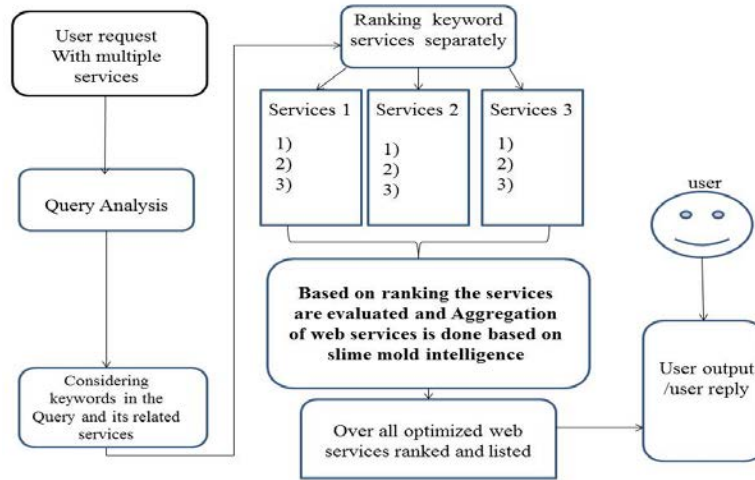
User request With multiple services

Query Analysis

Considering keywords in the Query and its related services

Ranking keyword services separately

Services 1
1)
2)
3)

Services 2
1)
2)
3)

Services 3
1)
2)
3)

Based on ranking the services are evaluated and Aggregation of web services is done based on slime mold intelligence

Over all optimized web services ranked and listed

user

User output /user reply